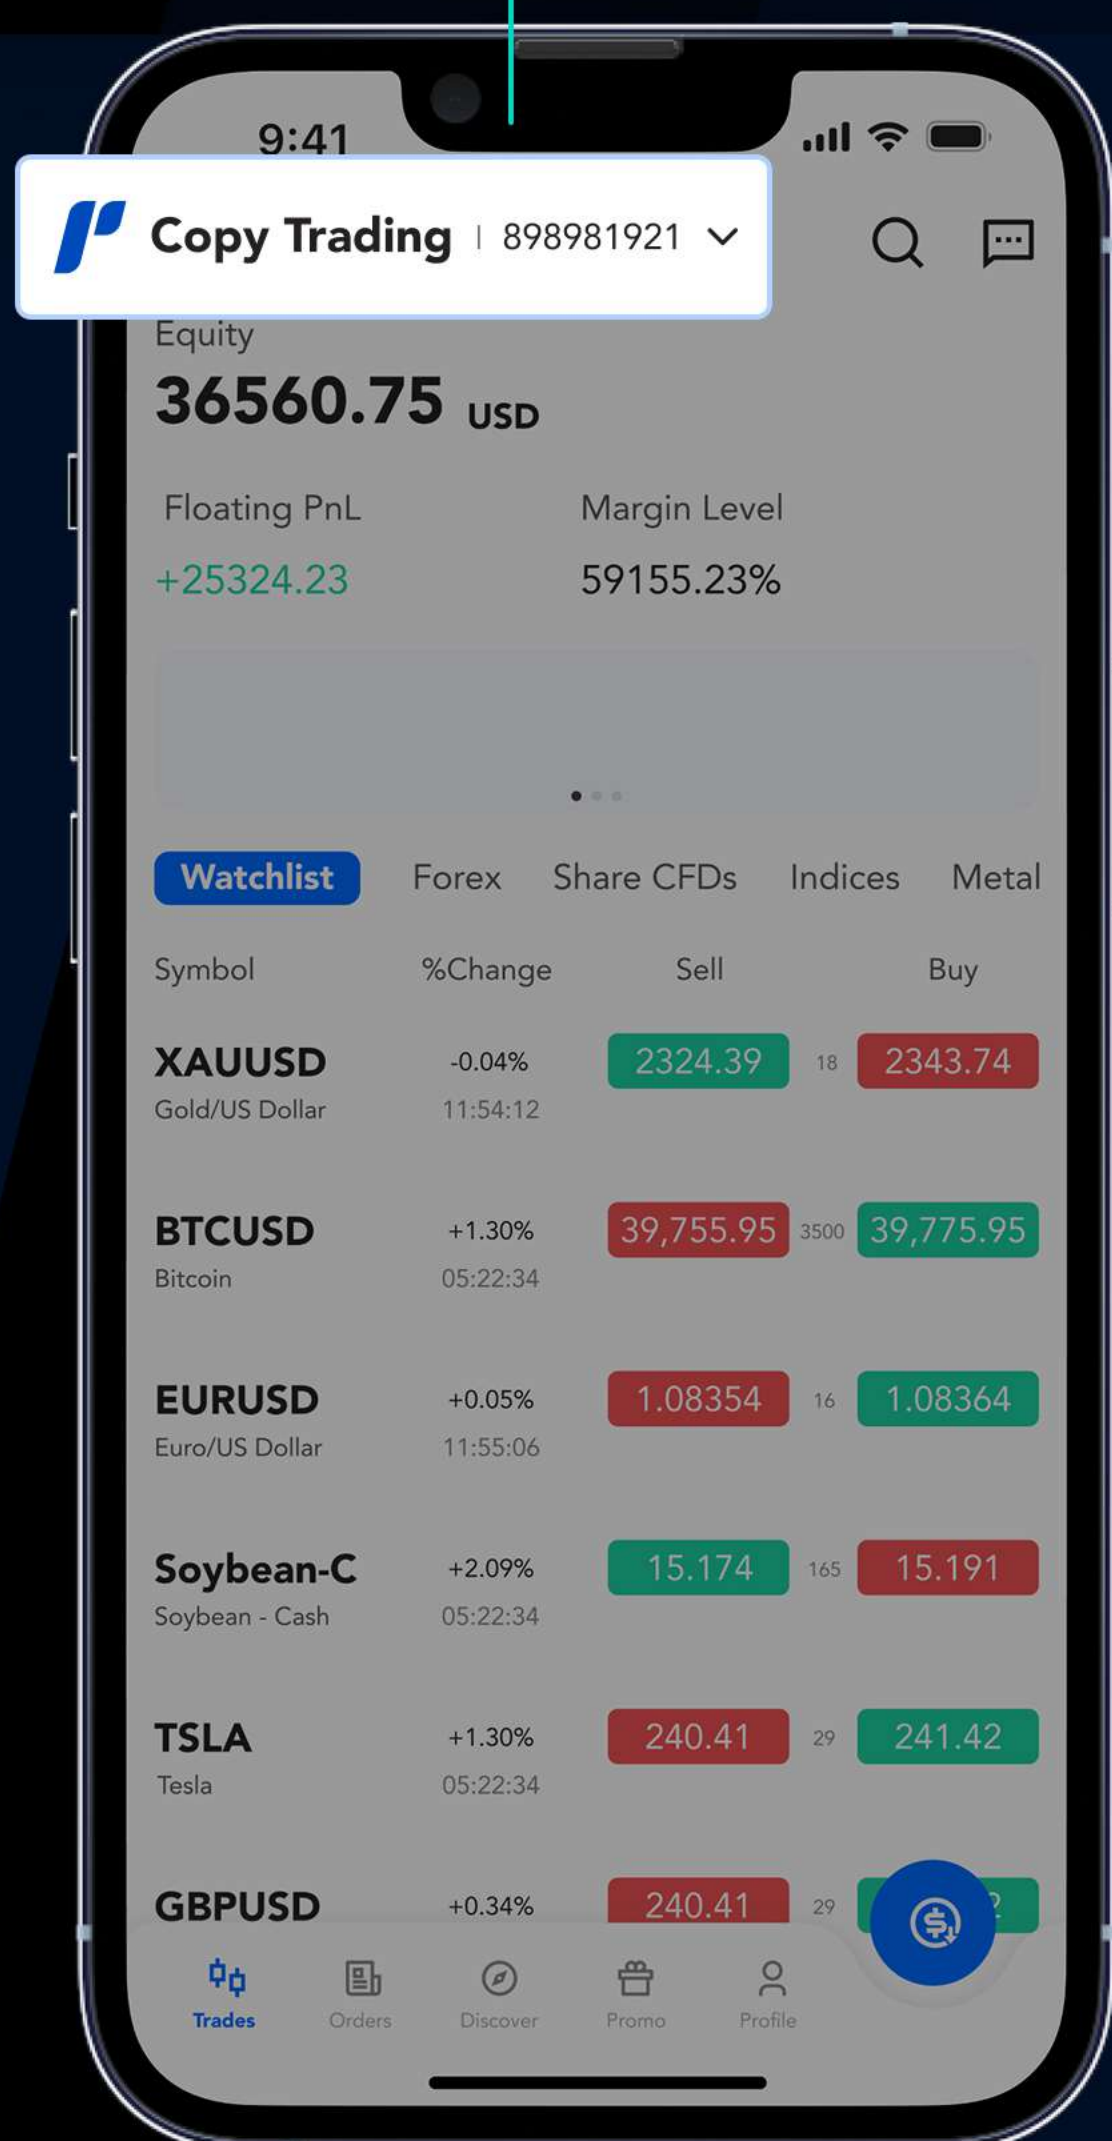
9:41

Copy Trading | 898981921

Equity
36560.75 USD

Floating PnL
+25324.23

Margin Level
59155.23%

Watchlist Forex Share CFDs Indices Metal

| Symbol | %Change | Sell | | Buy |
|---|---|---|---|---|
| XAUUSD Gold/US Dollar | -0.04% 11:54:12 | 2324.39 | 18 | 2343.74 |
| BTCUSD Bitcoin | +1.30% 05:22:34 | 39,755.95 | 3500 | 39,775.95 |
| EURUSD Euro/US Dollar | +0.05% 11:55:06 | 1.08354 | 16 | 1.08364 |
| Soybean-C Soybean - Cash | +2.09% 05:22:34 | 15.174 | 165 | 15.191 |
| TSLA Tesla | +1.30% 05:22:34 | 240.41 | 29 | 241.42 |
| GBPUSD | +0.34% | 240.41 | 29 | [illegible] |

Trades Orders Discover Promo Profile